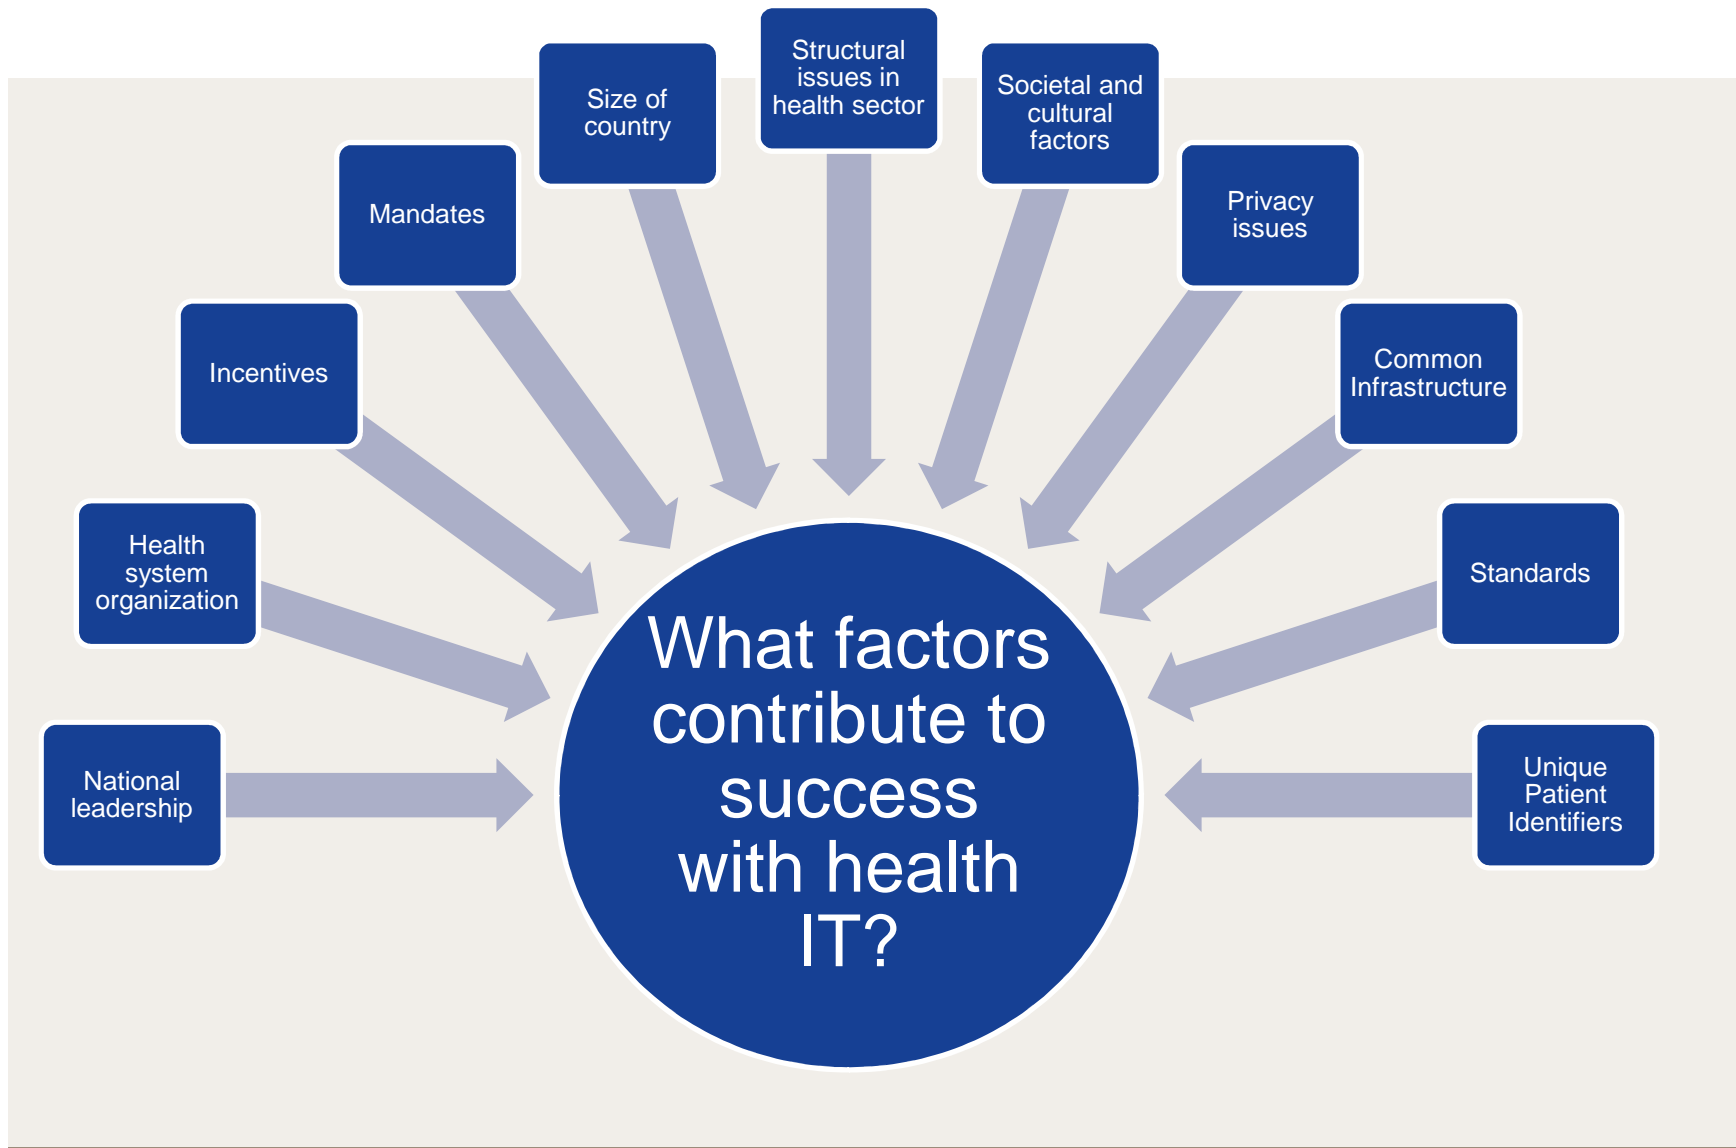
National leadership

Health system organization

Incentives

Mandates

Size of country

Structural issues in health sector

Societal and cultural factors

Privacy issues

Common Infrastructure

Standards

Unique Patient Identifiers

What factors contribute to success with health IT?